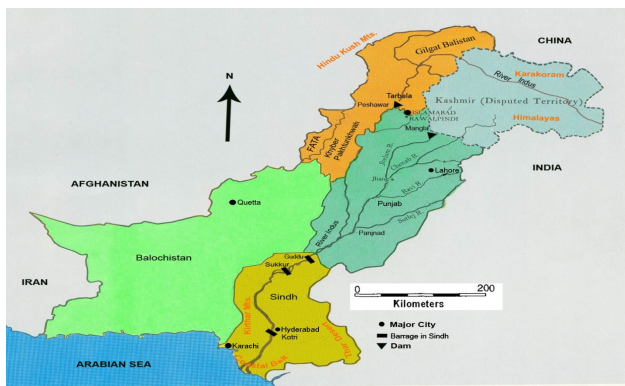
CHINA
Gilgat Balistan
Hindu Kush Mts.
Karakoram
River Indus
Kashmir (Disputed Territory)
Himalayas
N
Tarbela
Peshawar
ISLAMABAD
RAWALPINDI
Mangla
FATA
Khyber Pakhtunkhwa
Jhelum R.
Chenab R.
Jhang
Ravi R.
Lahore
Sutlej R.
Punjab
Panjnad
River Indus
INDIA
AFGHANISTAN
Quetta
Balochistan
IRAN
Guddu
Sukkur
Sindh
Kirthar Mts.
Hyderabad
Kotri
Karachi
Thar Desert
Coastal Belt
ARABIAN SEA
0
200
Kilometers
Major City
Barrage in Sindh
Dam